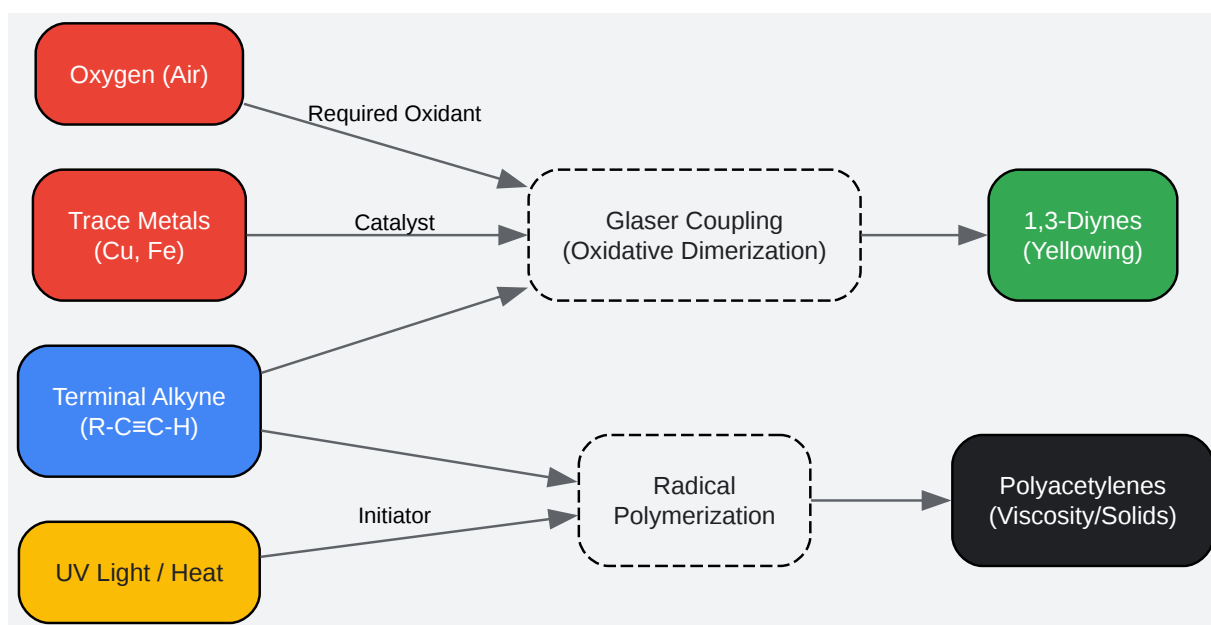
Oxygen (Air)

Required Oxidant

Trace Metals (Cu, Fe)

Catalyst

Glaser Coupling (Oxidative Dimerization)

1,3-Diynes (Yellowing)

Terminal Alkyne (R-C≡C-H)

Radical Polymerization

Polyacetylenes (Viscosity/Solids)

Initiator

UV Light / Heat